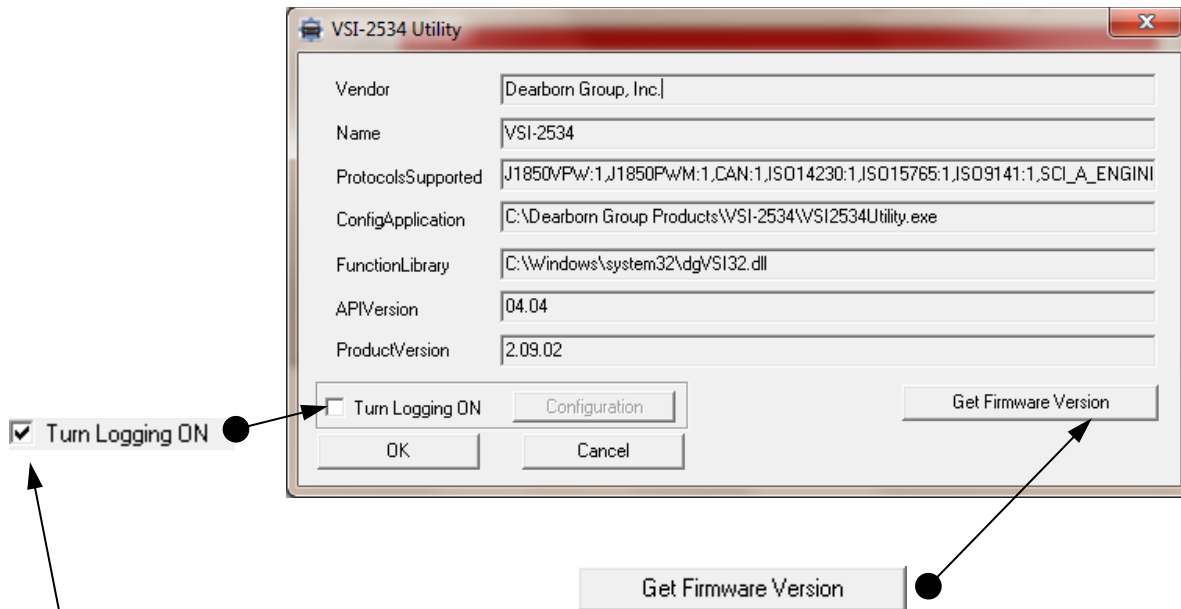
VSI-2534 Utility

| | |
|---|---|
| Vendor | Dearborn Group, Inc. |
| Name | VSI-2534 |
| ProtocolsSupported | J1850VPW:1,J1850PWM:1,CAN:1,ISO14230:1,ISO15765:1,ISO9141:1,SCI_A_ENGINI |
| ConfigApplication | C:\Dearborn Group Products\VSI-2534\VSI2534Utility.exe |
| FunctionLibrary | C:\Windows\system32\dgVSI32.dll |
| APIVersion | 04.04 |
| ProductVersion | 2.09.02 |

Turn Logging ON Configuration

Get Firmware Version

OK Cancel

Turn Logging ON

Get Firmware Version